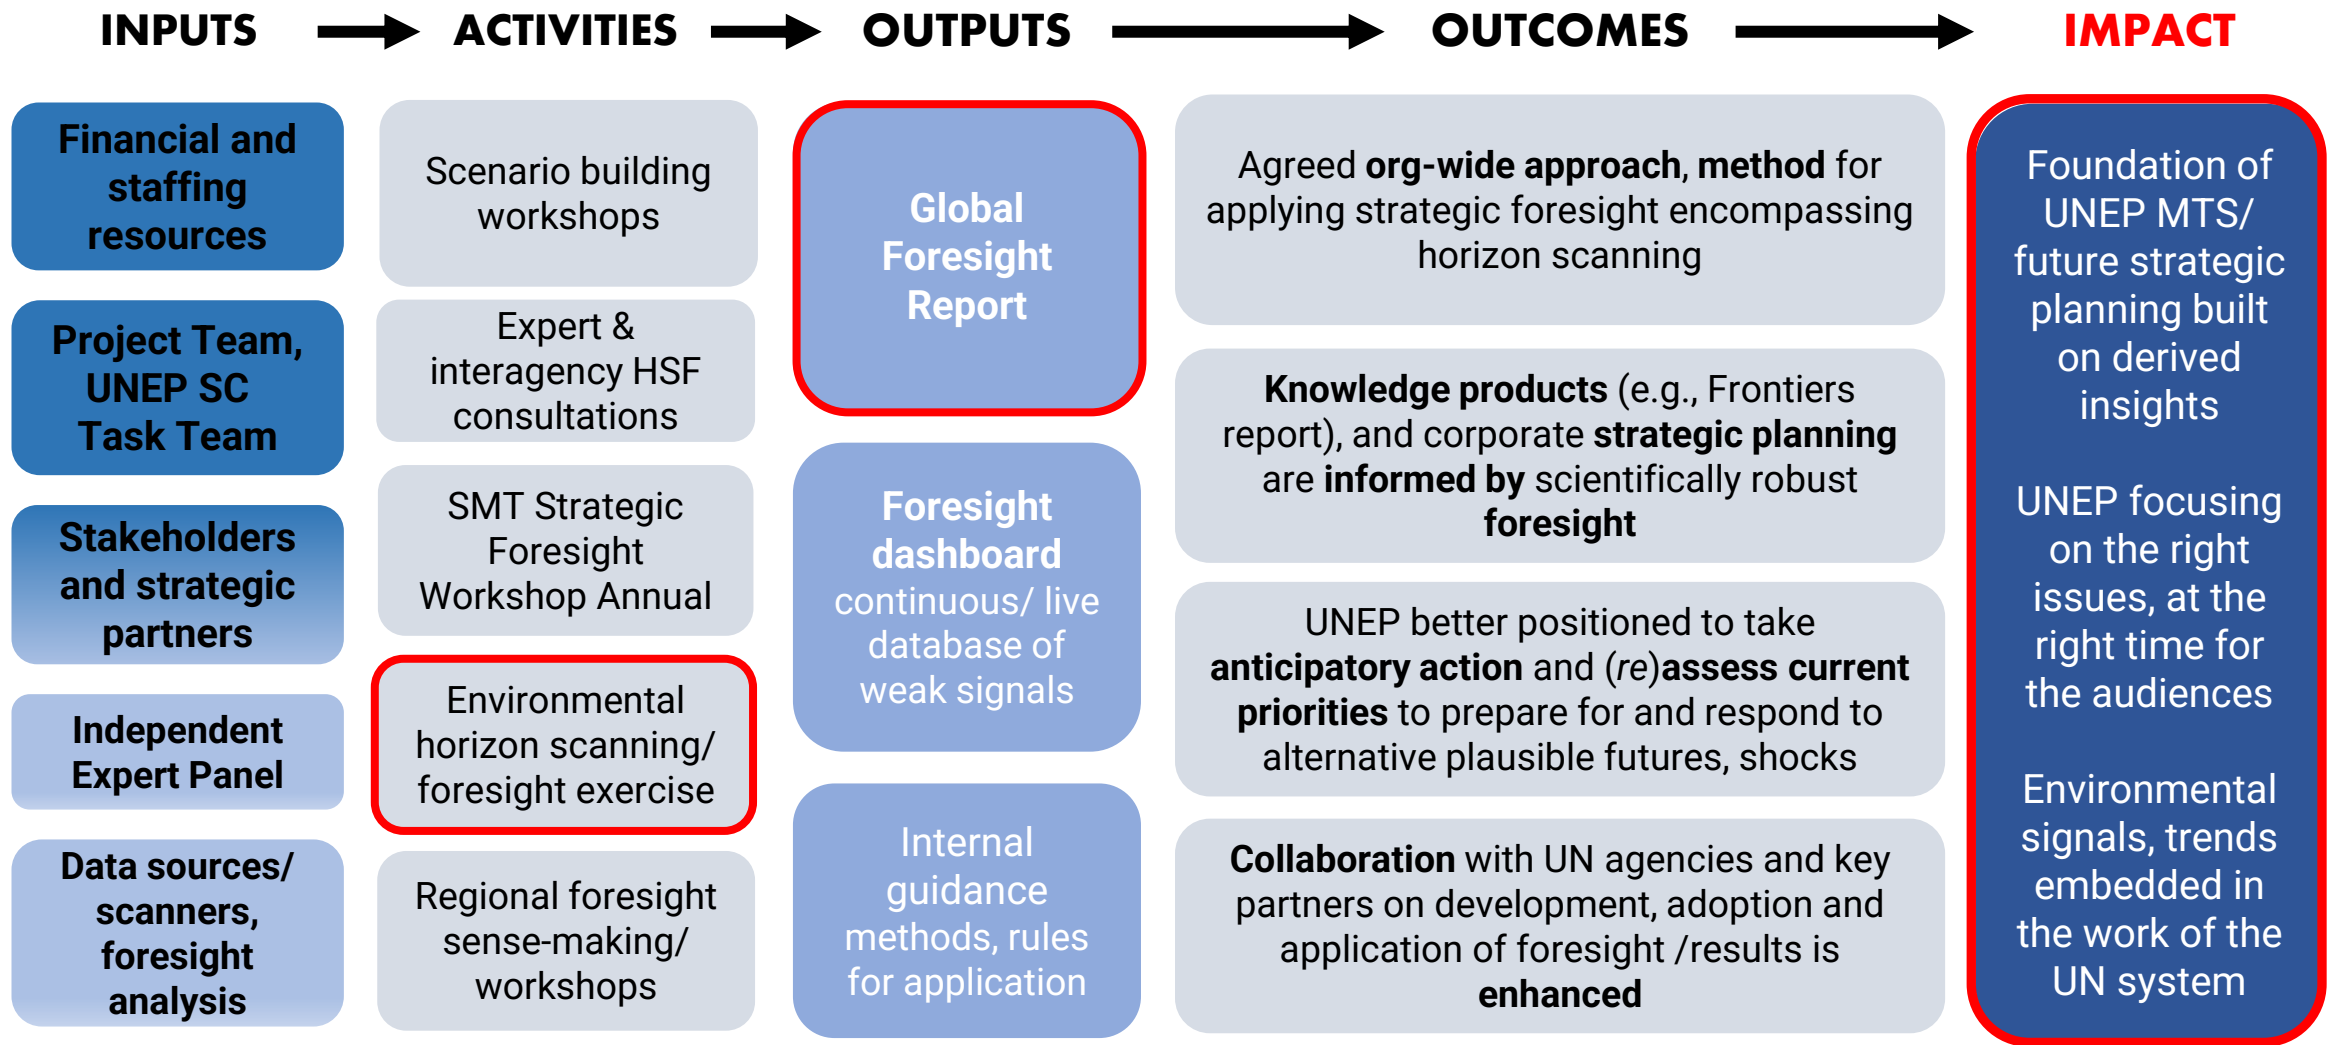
INPUTS → ACTIVITIES → OUTPUTS → OUTCOMES → IMPACT

Financial and staffing resources

Project Team, UNEP SC Task Team

Stakeholders and strategic partners

Independent Expert Panel

Data sources/ scanners, foresight analysis

Scenario building workshops

Expert & interagency HSF consultations

SMT Strategic Foresight Workshop Annual

Environmental horizon scanning/ foresight exercise

Regional foresight sense-making/ workshops

Global Foresight Report

Foresight dashboard continuous/ live database of weak signals

Internal guidance methods, rules for application

Agreed org-wide approach, method for applying strategic foresight encompassing horizon scanning

Knowledge products (e.g., Frontiers report), and corporate strategic planning are informed by scientifically robust foresight

UNEP better positioned to take anticipatory action and (re)assess current priorities to prepare for and respond to alternative plausible futures, shocks

Collaboration with UN agencies and key partners on development, adoption and application of foresight /results is enhanced

Foundation of UNEP MTS/ future strategic planning built on derived insights

UNEP focusing on the right issues, at the right time for the audiences

Environmental signals, trends embedded in the work of the UN system